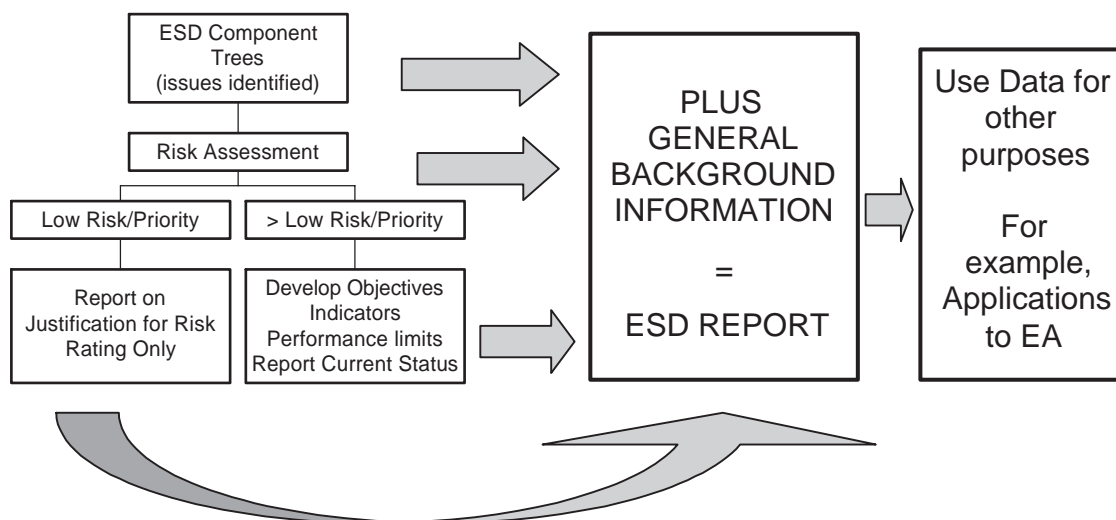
ESD Component Trees (issues identified)

Risk Assessment

Low Risk/Priority

> Low Risk/Priority

Report on Justification for Risk Rating Only

Develop Objectives
Indicators
Performance limits
Report Current Status

PLUS GENERAL BACKGROUND INFORMATION

=

ESD REPORT

Use Data for other purposes

For example, Applications to EA